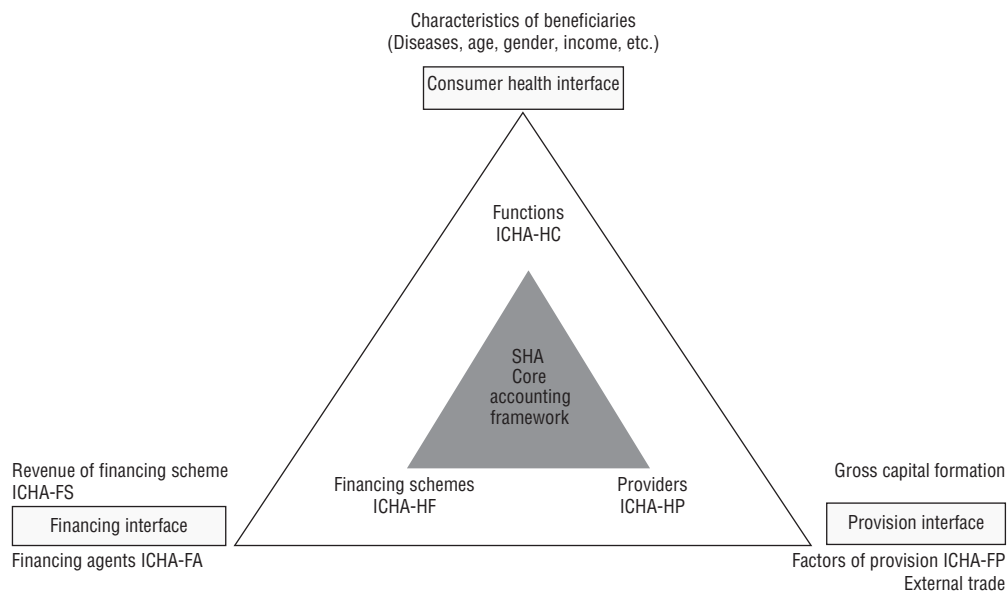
Characteristics of beneficiaries
(Diseases, age, gender, income, etc.)

Consumer health interface

Functions
ICHA-HC

SHA
Core
accounting
framework

Financing schemes
ICHA-HF

Providers
ICHA-HP

Revenue of financing scheme
ICHA-FS

Financing interface

Financing agents ICHA-FA

Gross capital formation

Provision interface

Factors of provision ICHA-FP
External trade